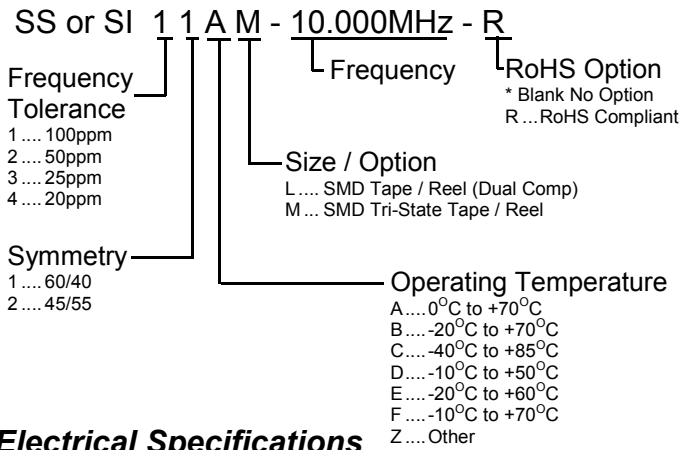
SS or SI 1 1 A M - 10.000MHz - R

Frequency

RoHS Option
* Blank No Option
R ... RoHS Compliant

Frequency Tolerance
1 .... 100ppm
2 .... 50ppm
3 .... 25ppm
4 .... 20ppm

Size / Option
L .... SMD Tape / Reel (Dual Comp)
M ... SMD Tri-State Tape / Reel

Symmetry
1 .... 60/40
2 .... 45/55

Operating Temperature
A .... $0^{O}C$ to $+70^{O}C$
B .... $-20^{O}C$ to $+70^{O}C$
C .... $-40^{O}C$ to $+85^{O}C$
D .... $-10^{O}C$ to $+50^{O}C$
E .... $-20^{O}C$ to $+60^{O}C$
F .... $-10^{O}C$ to $+70^{O}C$
Z .... Other

Electrical Specifications